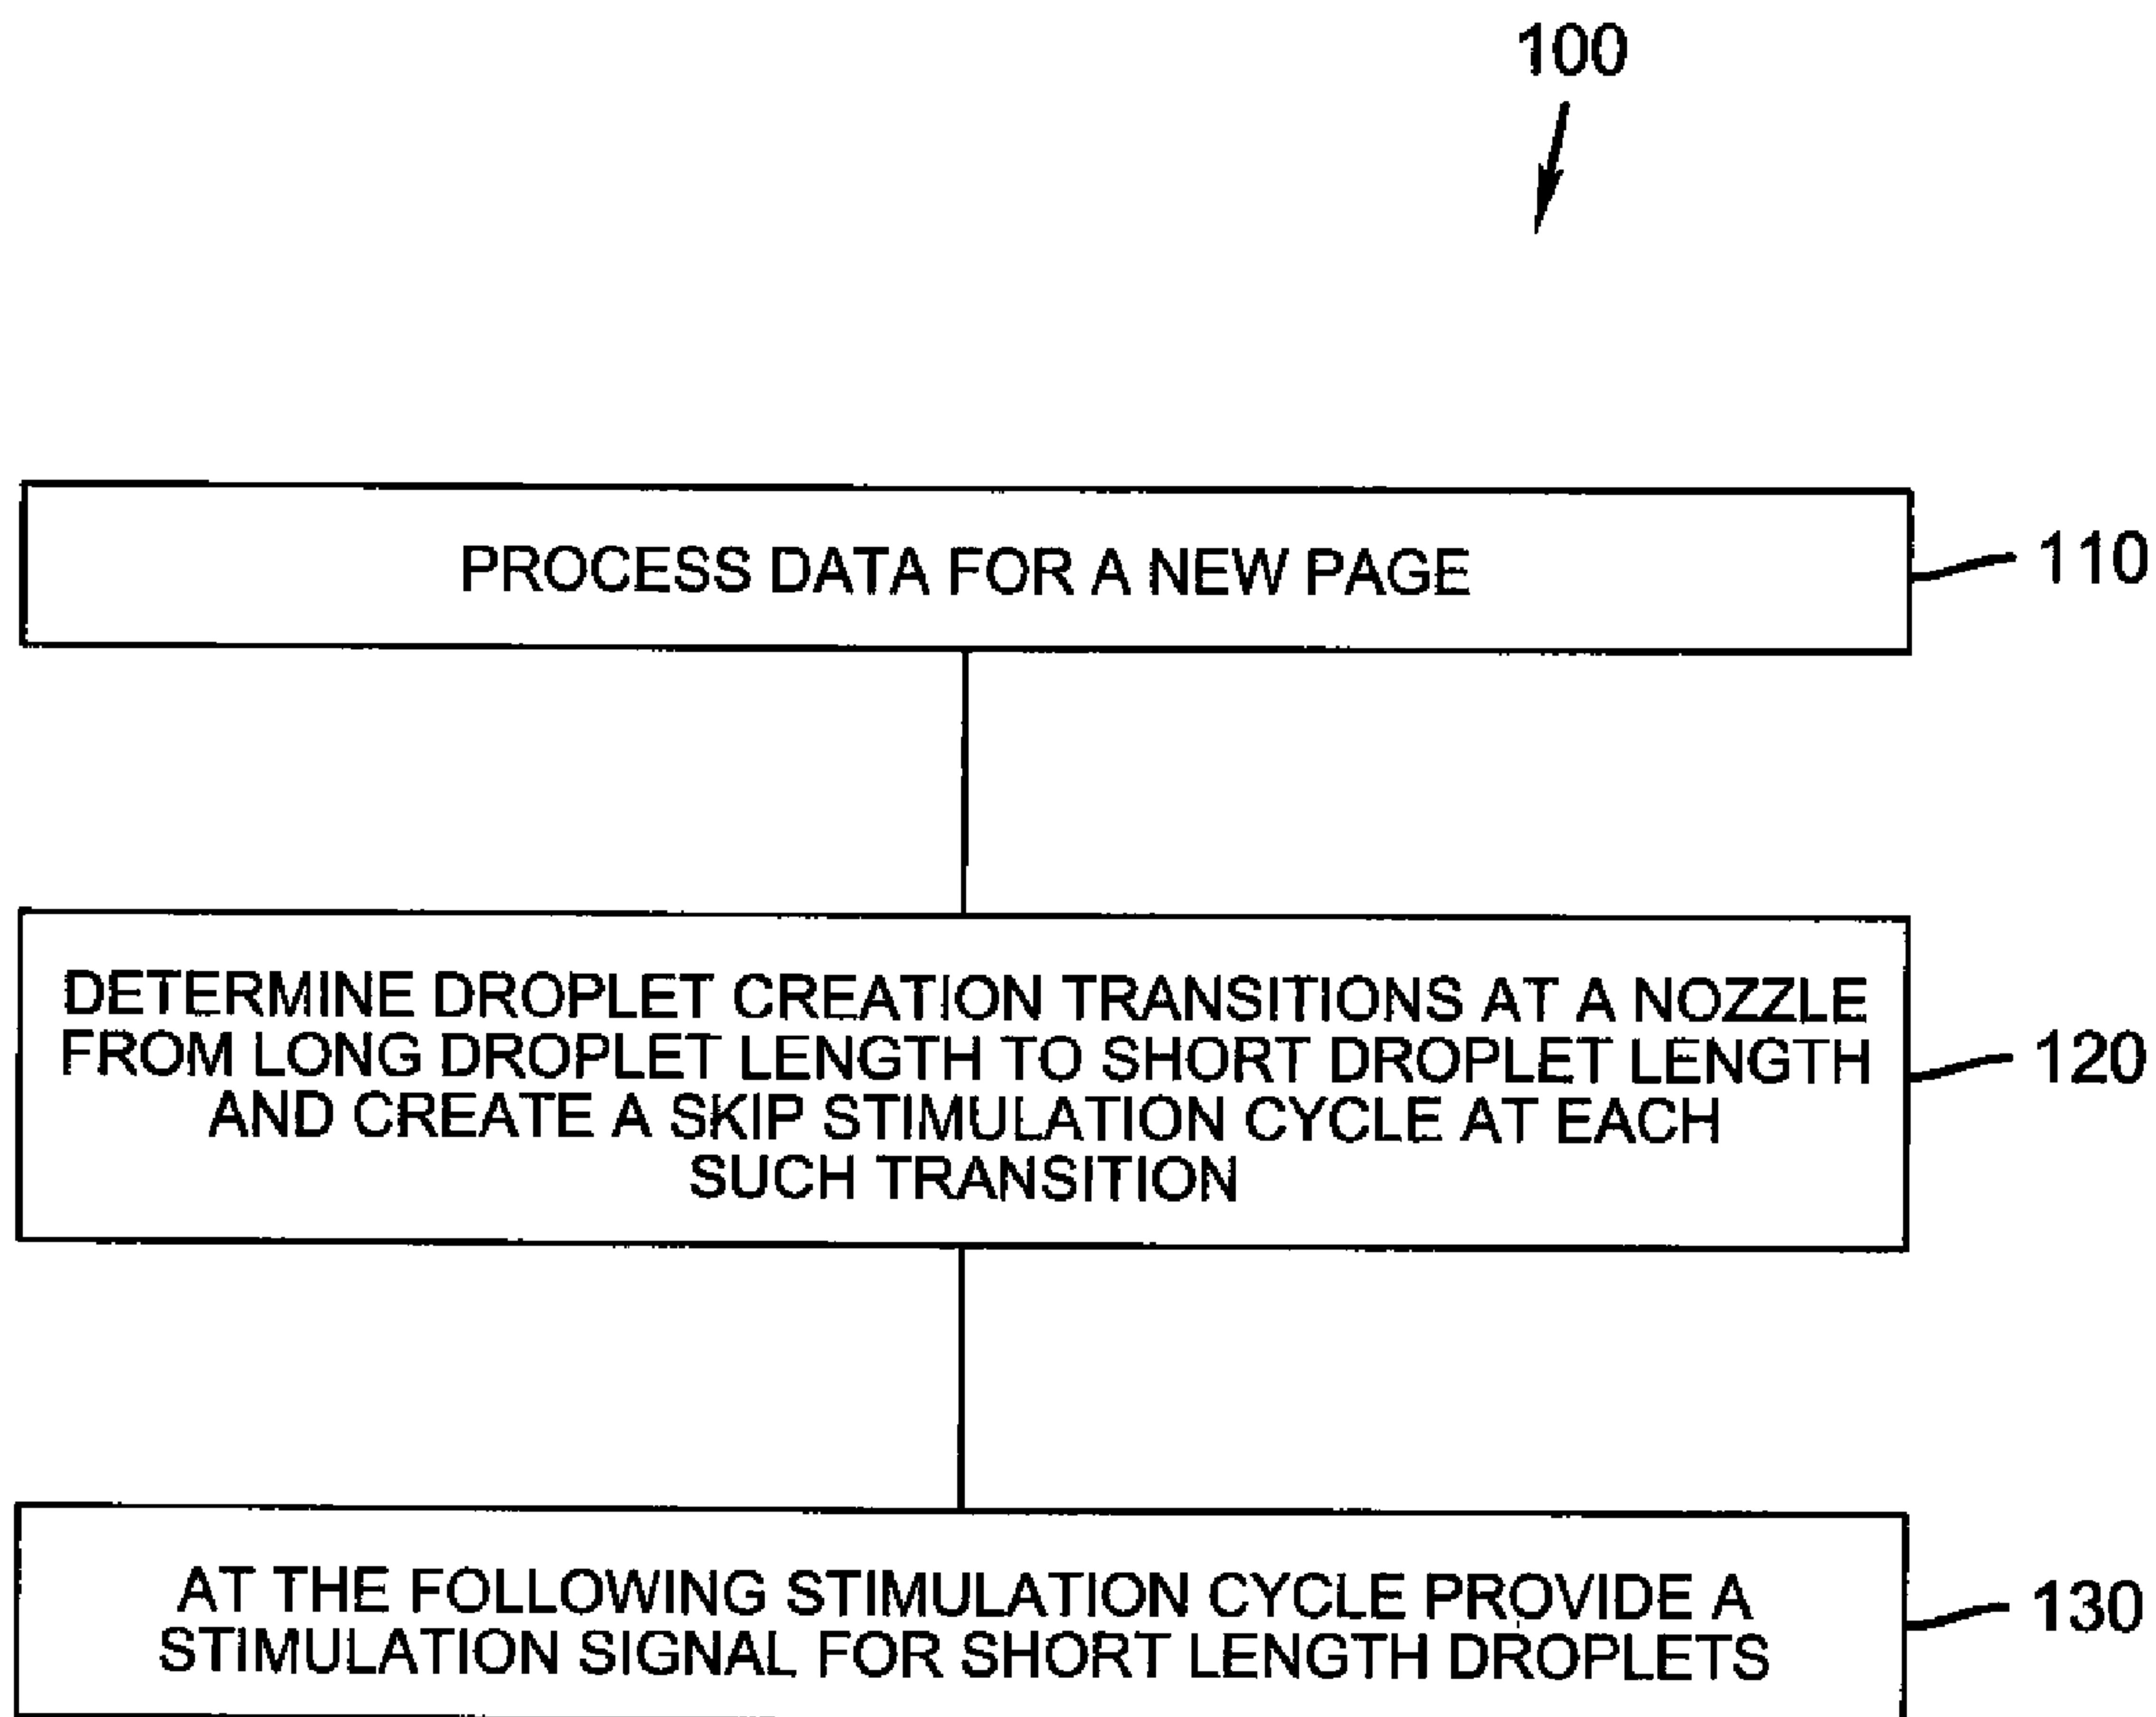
100

PROCESS DATA FOR A NEW PAGE

110

DETERMINE DROPLET CREATION TRANSITIONS AT A NOZZLE FROM LONG DROPLET LENGTH TO SHORT DROPLET LENGTH AND CREATE A SKIP STIMULATION CYCLE AT EACH SUCH TRANSITION

120

AT THE FOLLOWING STIMULATION CYCLE PROVIDE A STIMULATION SIGNAL FOR SHORT LENGTH DROPLETS

130